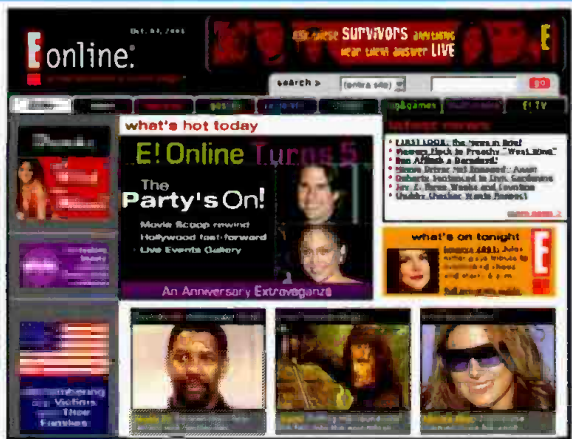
Oct. 04, 2001

E online.

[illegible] SURVIVORS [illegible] LIVE

E

search > (entire site) go

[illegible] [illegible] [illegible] gossip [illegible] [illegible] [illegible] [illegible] games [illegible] E! TV

what's hot today

E! Online Turns 5

The Party's On!

Movie Scoop rewind
Hollywood fast-forward
Live Events Gallery

An Anniversary Extravaganza

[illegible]

what's on tonight

E

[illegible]

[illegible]